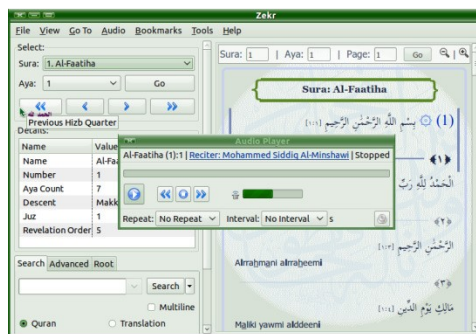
Zekr

File View Go To Audio Bookmarks Tools Help

Select:

Sura: 1. Al-Faatiha

Aya: 1

Go

Previous Hizb Quarter

Details:

| Name | Value |
|---|---|
| Name | Al-Fa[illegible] |
| Number | 1 |
| Aya Count | 7 |
| Descent | Makk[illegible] |
| Juz | 1 |
| Revelation Order | 5 |

Search Advanced Root

Search

Multiline

Quran Translation

Sura: 1 | Aya: 1 | Page: 1 Go

Sura: Al-Faatiha

(1) بِسْمِ اللَّهِ الرَّحْمَٰنِ الرَّحِيمِ

Audio Player

Al-Faatiha (1):1 | Reciter: Mohammed Siddiq Al-Minshawi | Stopped

Repeat: No Repeat Interval: No Interval s

الْحَمْدُ لِلَّهِ رَبِّ

الرَّحْمَٰنِ الرَّحِيمِ

Alrrahmani alrraheemi

مَالِكِ يَوْمِ الدِّينِ

Maliki yawmi alddeeni